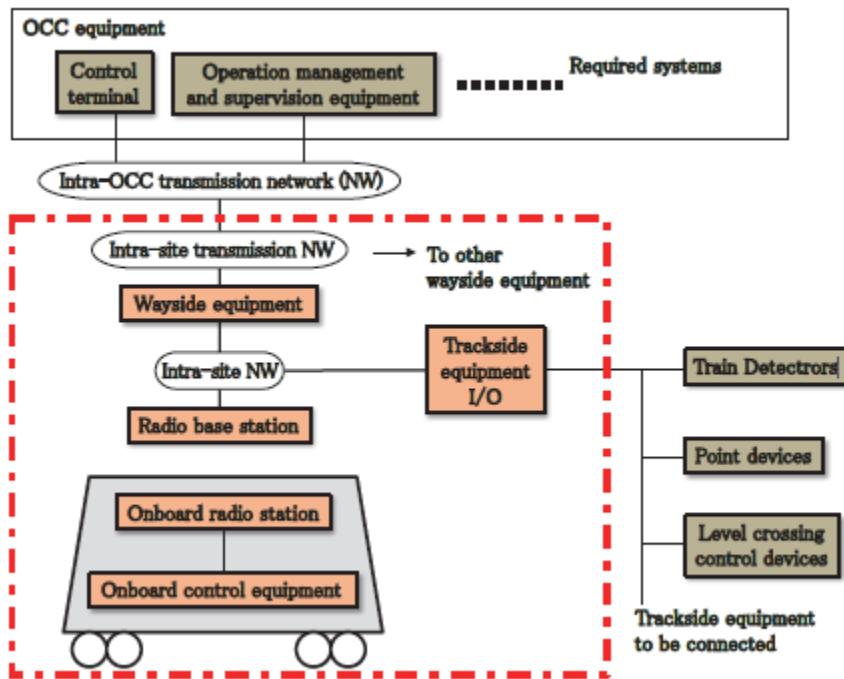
OCC equipment

Control terminal

Operation management and supervision equipment

Required systems

Intra-OCC transmission network (NW)

Intra-site transmission NW

To other wayside equipment

Wayside equipment

Intra-site NW

Trackside equipment I/O

Radio base station

Onboard radio station

Onboard control equipment

Train Detectors

Point devices

Level crossing control devices

Trackside equipment to be connected